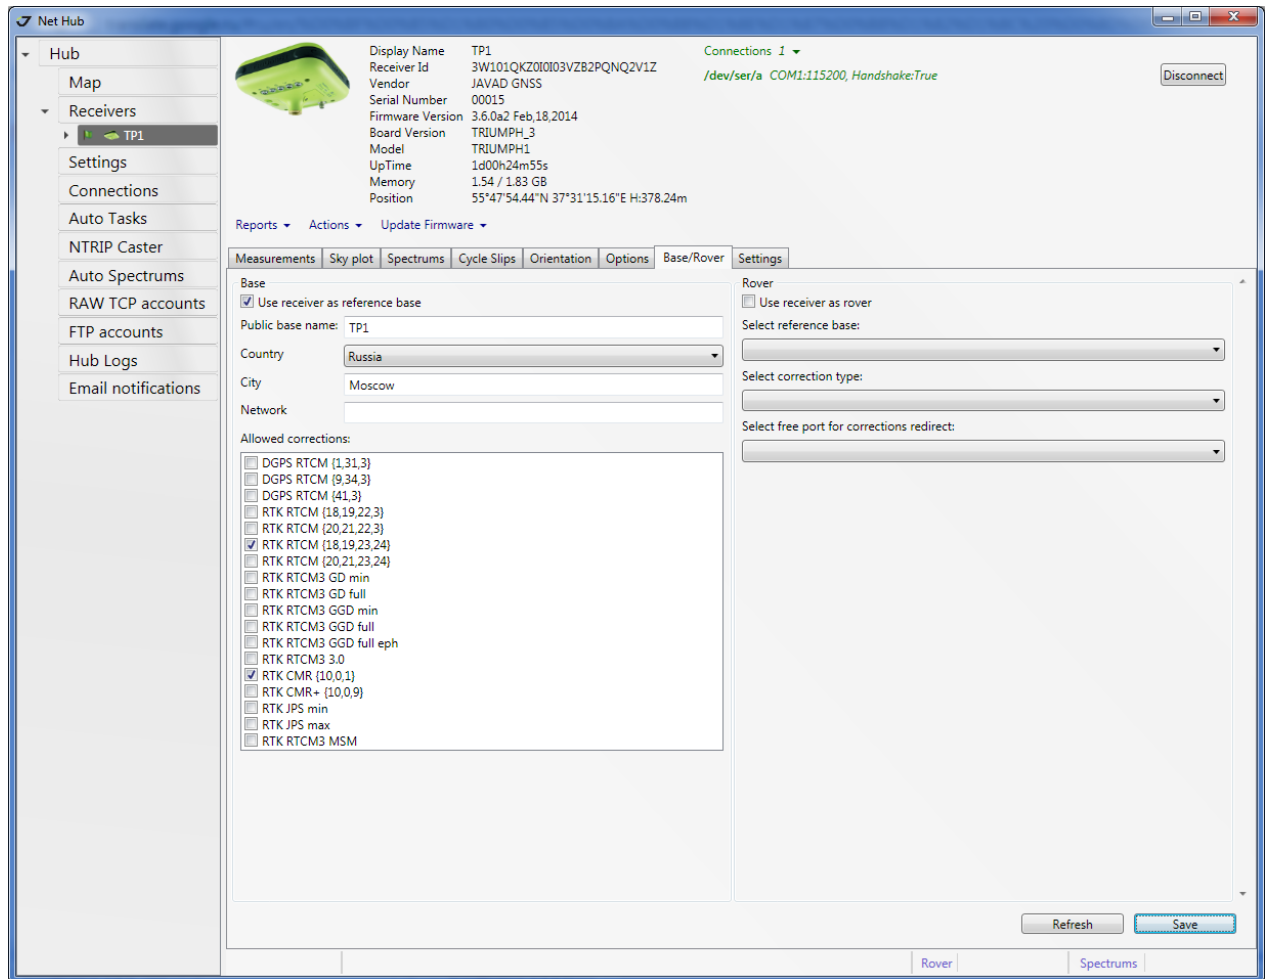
Net Hub

Hub
Map
Receivers
TP1
Settings
Connections
Auto Tasks
NTRIP Caster
Auto Spectrums
RAW TCP accounts
FTP accounts
Hub Logs
Email notifications

| Display Name | TP1 |
|---|---|
| Receiver Id | 3W101QKZ0I0I03VZB2PQNQ2V1Z |
| Vendor | JAVAD GNSS |
| Serial Number | 00015 |
| Firmware Version | 3.6.0a2 Feb,18,2014 |
| Board Version | TRIUMPH_3 |
| Model | TRIUMPH1 |
| UpTime | 1d00h24m55s |
| Memory | 1.54 / 1.83 GB |
| Position | 55°47'54.44"N 37°31'15.16"E H:378.24m |

Connections 1
/dev/ser/a COM1:115200, Handshake:True

Disconnect

Reports Actions Update Firmware

Measurements | Sky plot | Spectrums | Cycle Slips | Orientation | Options | Base/Rover | Settings

Base
Use receiver as reference base
Public base name: TP1
Country Russia
City Moscow
Network
Allowed corrections:
DGPS RTCM {1,31,3}
DGPS RTCM {9,34,3}
DGPS RTCM {41,3}
RTK RTCM {18,19,22,3}
RTK RTCM {20,21,22,3}
RTK RTCM {18,19,23,24}
RTK RTCM {20,21,23,24}
RTK RTCM3 GD min
RTK RTCM3 GD full
RTK RTCM3 GGD min
RTK RTCM3 GGD full
RTK RTCM3 GGD full eph
RTK RTCM3 3.0
RTK CMR {10,0,1}
RTK CMR+ {10,0,9}
RTK JPS min
RTK JPS max
RTK RTCM3 MSM

Rover
Use receiver as rover
Select reference base:
Select correction type:
Select free port for corrections redirect:

Refresh
Save

Rover
Spectrums